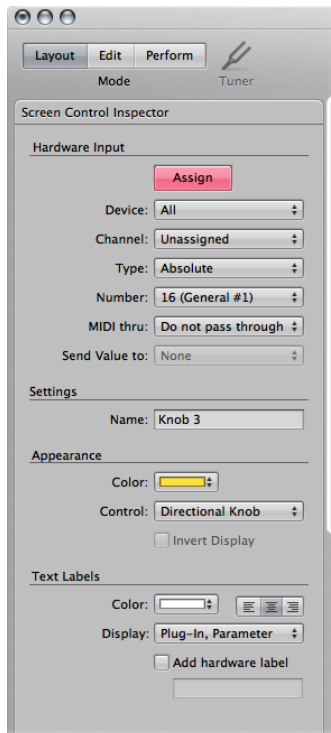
Layout Edit Perform
Mode
Tuner

Screen Control Inspector

Hardware Input

Assign

Device: All

Channel: Unassigned

Type: Absolute

Number: 16 (General #1)

MIDI thru: Do not pass through

Send Value to: None

Settings

Name: Knob 3

Appearance

Color:

Control: Directional Knob

Invert Display

Text Labels

Color:

Display: Plug-In, Parameter

Add hardware label